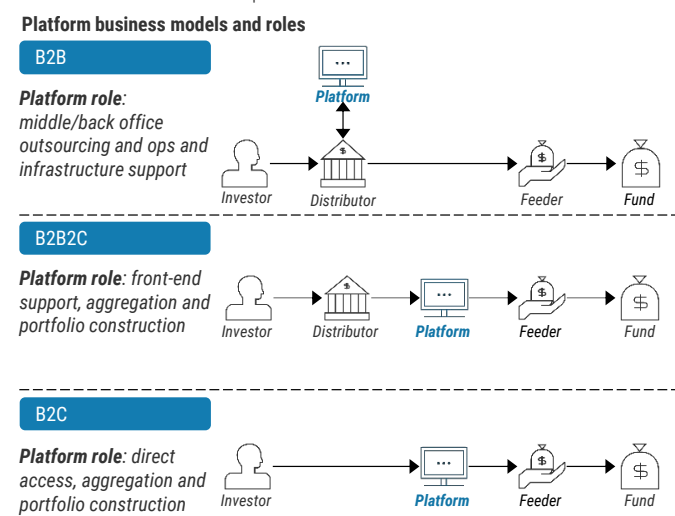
Platform business models and roles

B2B

**Platform role**: middle/back office outsourcing and ops and infrastructure support

...

Platform

Investor

$

Distributor

$

Feeder

$

Fund

B2B2C

**Platform role**: front-end support, aggregation and portfolio construction

Investor

Distributor

...

Platform

$

Feeder

$

Fund

B2C

**Platform role**: direct access, aggregation and portfolio construction

Investor

...

Platform

$

Feeder

$

Fund